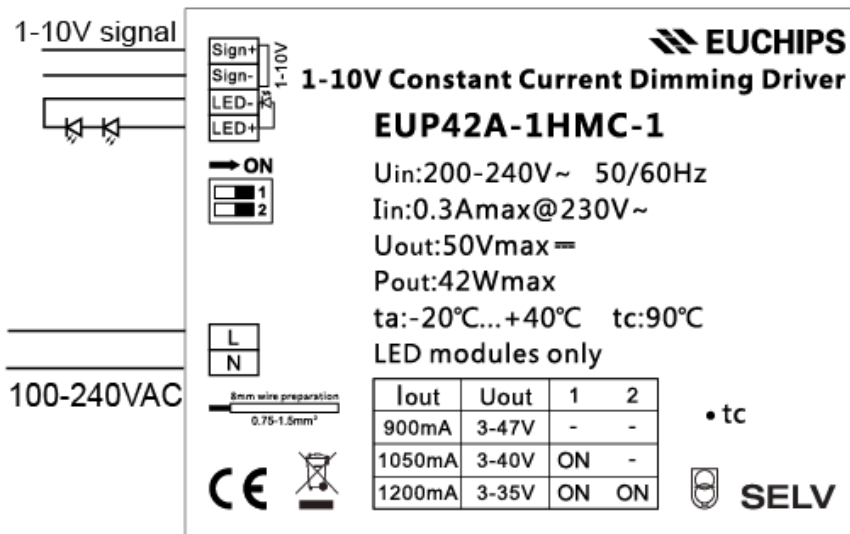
1-10V signal

Sign+
Sign-
LED-
LED+

1-10V

EUCHIPS

1-10V Constant Current Dimming Driver

EUP42A-1HMC-1

→ ON
1
2

Uin:200-240V~ 50/60Hz
Iin:0.3Amax@230V~
Uout:50Vmax ⎓
Pout:42Wmax
ta:-20℃...+40℃ tc:90℃
LED modules only

L
N

100-240VAC

8mm wire preparation
0.75-1.5mm²

| Iout | Uout | 1 | 2 |
|---|---|---|---|
| 900mA | 3-47V | - | - |
| 1050mA | 3-40V | ON | - |
| 1200mA | 3-35V | ON | ON |

• tc

CE

SELV